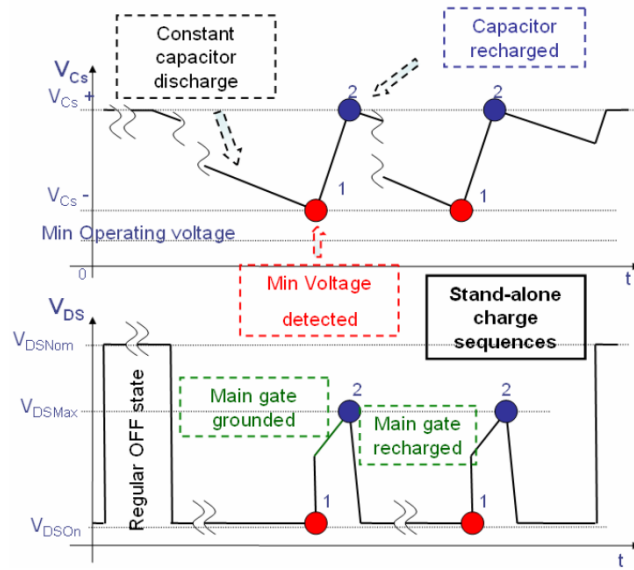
Constant capacitor discharge

Capacitor recharged

$V_{Cs}$

$V_{Cs}$ +

$V_{Cs}$ -

Min Operating voltage

0

2

1

2

1

t

Min Voltage detected

Stand-alone charge sequences

$V_{DS}$

$V_{DSNom}$

$V_{DSMax}$

$V_{DSOn}$

Regular OFF state

Main gate grounded

Main gate recharged

2

1

2

1

t